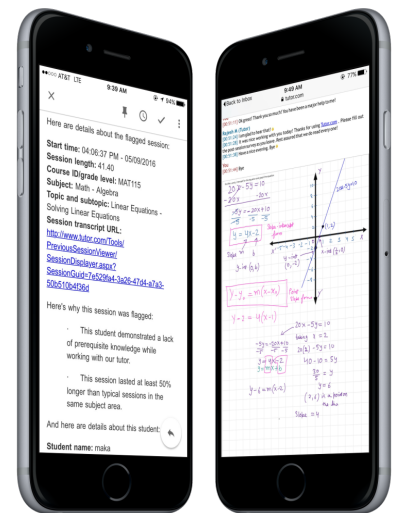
AT&T LTE 9:39 AM 94%

Here are details about the flagged session:

Start time: 04:06:37 PM - 05/09/2016
Session length: 41.40
Course ID/grade level: MAT115
Subject: Math - Algebra
Topic and subtopic: Linear Equations - Solving Linear Equations
Session transcript URL: http://www.tutor.com/Tools/PreviousSessionViewer/SessionDisplayer.aspx?SessionGuid=7e529fa4-3a26-47d4-a7a3-50b510df26d

Here's why this session was flagged:

· This student demonstrated a lack of prerequisite knowledge while working with our tutor.

· This session lasted at least 50% longer than typical sessions in the same subject area.

And here are details about this student:

Student name: maka

9:49 AM 77%
Back to Inbox
tutor.com

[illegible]

$20x - 5y = 10$
$-20x \quad -20x$
$-5y = -20x + 10$
$y = 4x - 2$
Slope intercept form
$y = mx + b$
Slope is 4
$y$-int is $(0, -2)$
$(1, 2)$
$(0, -2)$
$y - y_1 = m(x - x_1)$
Point Slope form
$y - 2 = 4(x - 1)$
$20x - 5y = 10$
bring $x = 2$
$20(2) - 5y = 10$
$40 - 5y = 10$
$-5y = -30$
$y = 6$
$(2, 6)$ is a point on the line
Slope $= 4$